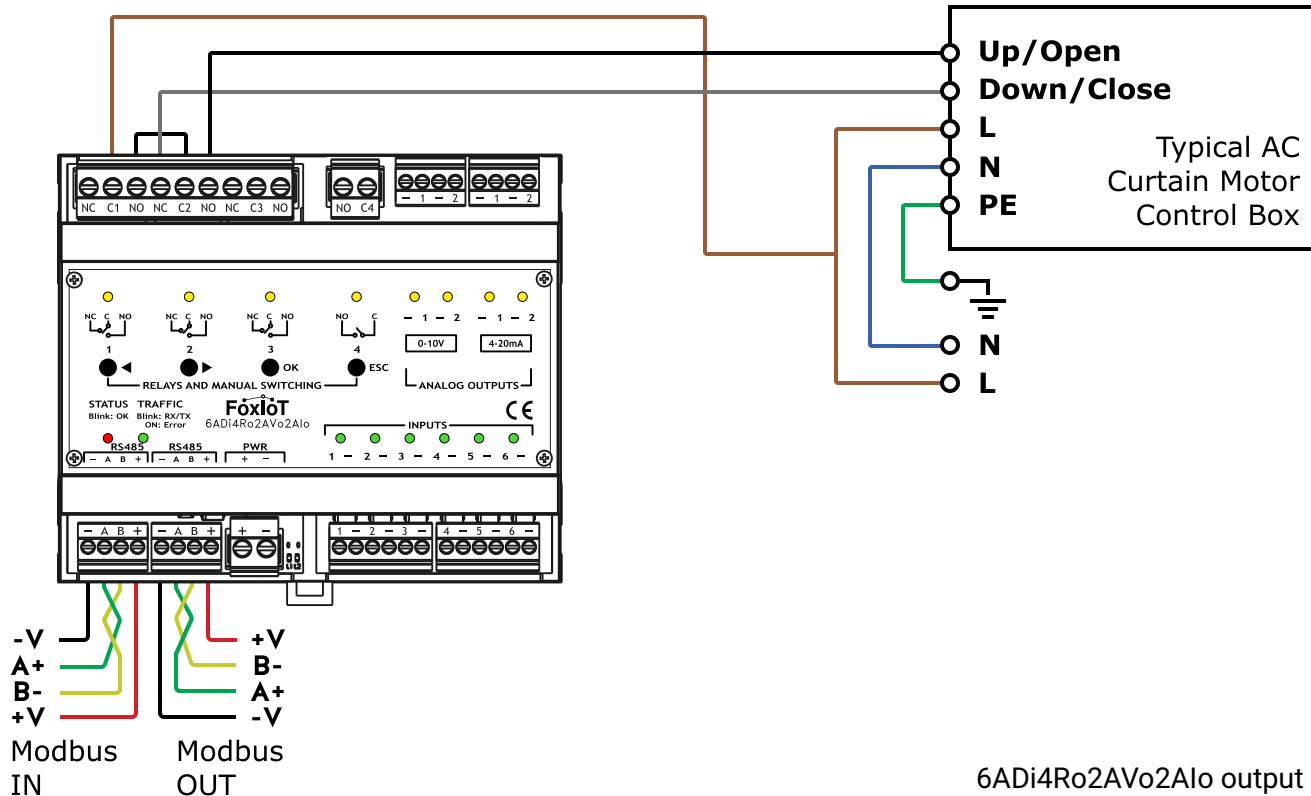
Up/Open
Down/Close
L
N
PE
Typical AC
Curtain Motor
Control Box

NC C1 NO NC C2 NO NC C3 NO
NO C4
− 1 − 2
− 1 − 2

NC C NO
1 ◀
NC C NO
2 ▶
NC C NO
3 OK
NO C
4 ESC
RELAYS AND MANUAL SWITCHING

− 1 − 2
0-10V
− 1 − 2
4-20mA
ANALOG OUTPUTS

STATUS
Blink: OK
TRAFFIC
Blink: RX/TX
ON: Error
FoxIoT
6ADi4Ro2AVo2AIo
CE

INPUTS
1 − 2 − 3 − 4 − 5 − 6 −

RS485
− A B +
RS485
− A B +
PWR
+ −

− A B +
− A B +
+ −
1 − 2 − 3 −
4 − 5 − 6 −

N
L

-V
A+
B-
+V
Modbus
IN

+V
B-
A+
-V
Modbus
OUT

6ADi4Ro2AVo2AIo output